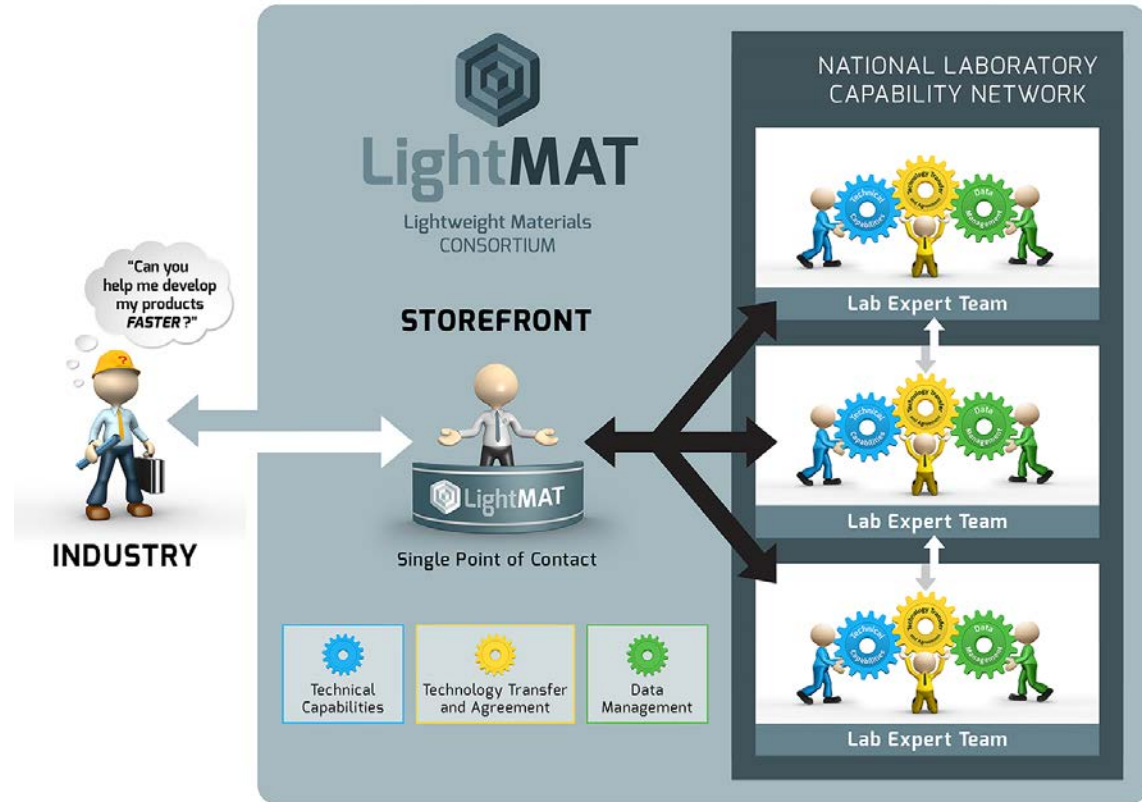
"Can you help me develop my products FASTER?"

INDUSTRY

LightMAT

Lightweight Materials CONSORTIUM

STOREFRONT

LightMAT

Single Point of Contact

Technical Capabilities

Technology Transfer and Agreement

Data Management

NATIONAL LABORATORY CAPABILITY NETWORK

Technical Capabilities

Technology Transfer and Agreement

Data Management

Lab Expert Team

Technical Capabilities

Technology Transfer and Agreement

Data Management

Lab Expert Team

Technical Capabilities

Technology Transfer and Agreement

Data Management

Lab Expert Team